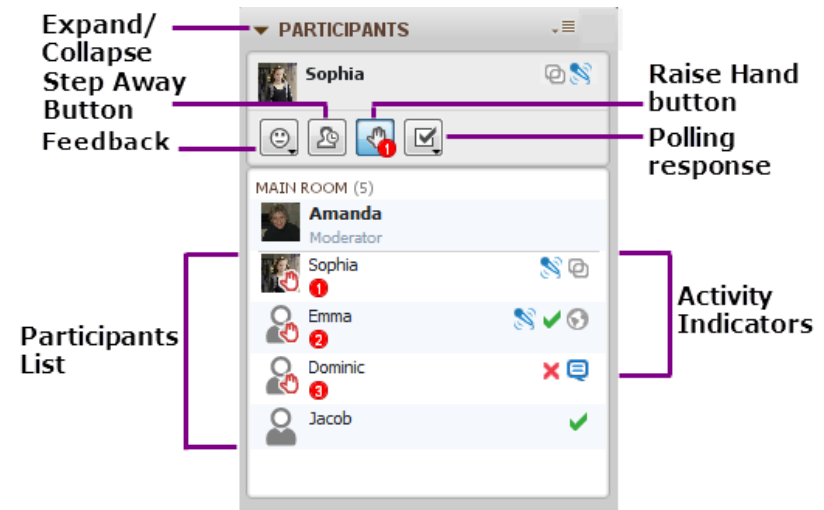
Expand/ Collapse

PARTICIPANTS

Sophia

Step Away Button

Raise Hand button

Feedback

1

Polling response

MAIN ROOM (5)

Amanda

Moderator

Sophia

1

Emma

2

Dominic

3

Jacob

Participants List

Activity Indicators